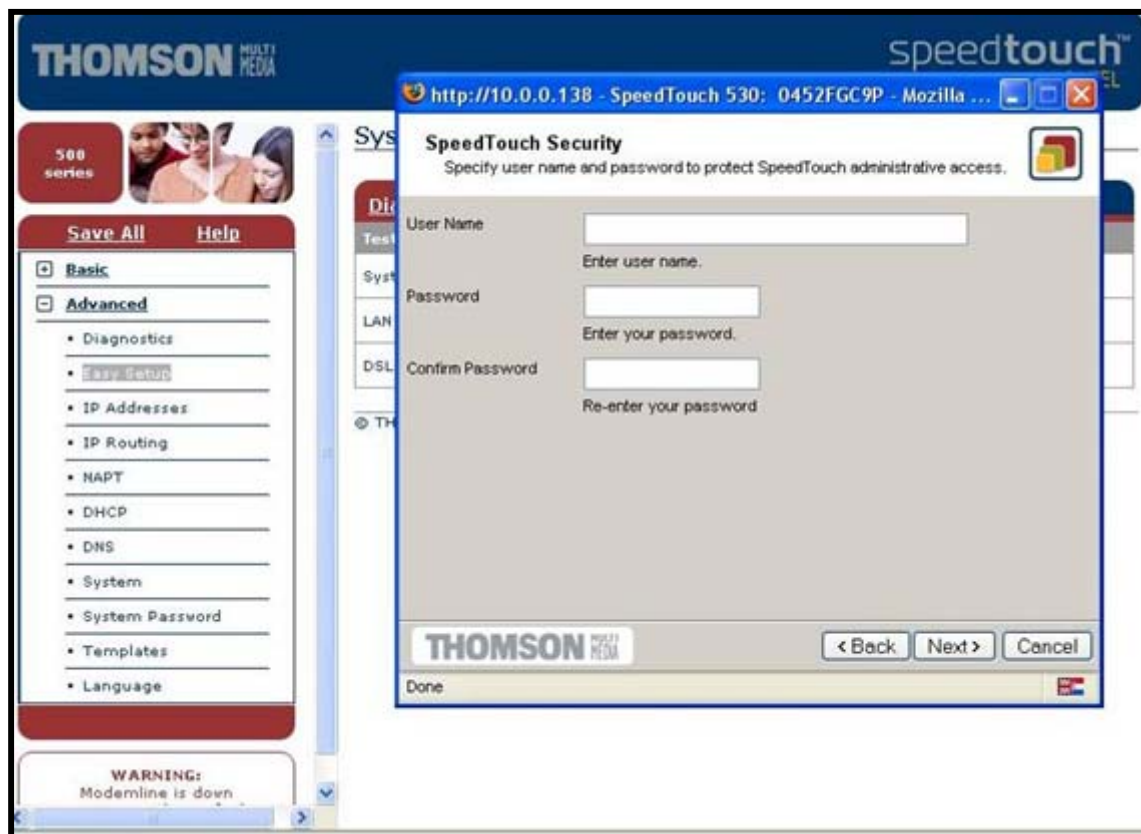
THOMSON MULTI MEDIA

speedtouch™

500 series

Save All Help

Basic

Advanced

• Diagnostics

• Easy Setup

• IP Addresses

• IP Routing

• NAPT

• DHCP

• DNS

• System

• System Password

• Templates

• Language

WARNING:
Modemline is down

Sys

Di
Test

Syst

LAN

DSL

© TH

http://10.0.0.138 - SpeedTouch 530: 0452FGC9P - Mozilla ...

SpeedTouch Security
Specify user name and password to protect SpeedTouch administrative access.

User Name
Enter user name.

Password
Enter your password.

Confirm Password
Re-enter your password

THOMSON MULTI MEDIA

<Back Next> Cancel

Done